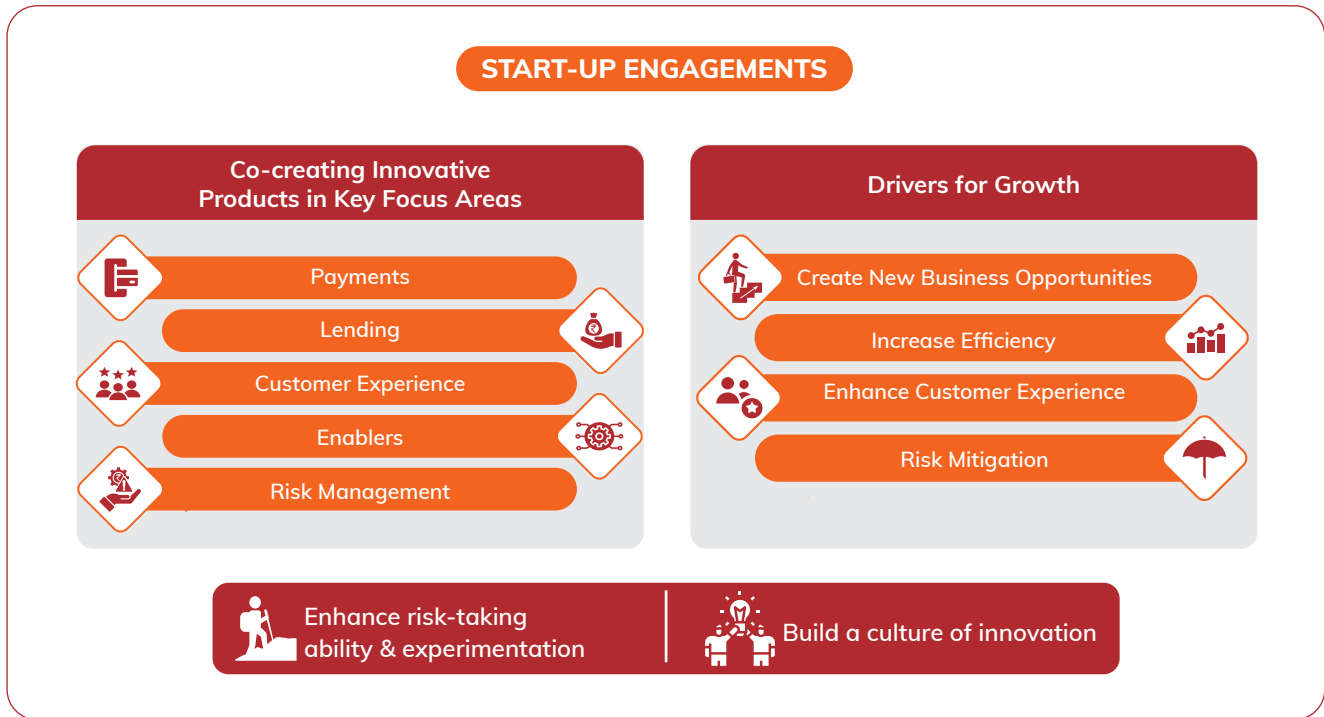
START-UP ENGAGEMENTS

Co-creating Innovative Products in Key Focus Areas

Payments

Lending

Customer Experience

Enablers

Risk Management

Drivers for Growth

Create New Business Opportunities

Increase Efficiency

Enhance Customer Experience

Risk Mitigation

Enhance risk-taking ability & experimentation

Build a culture of innovation